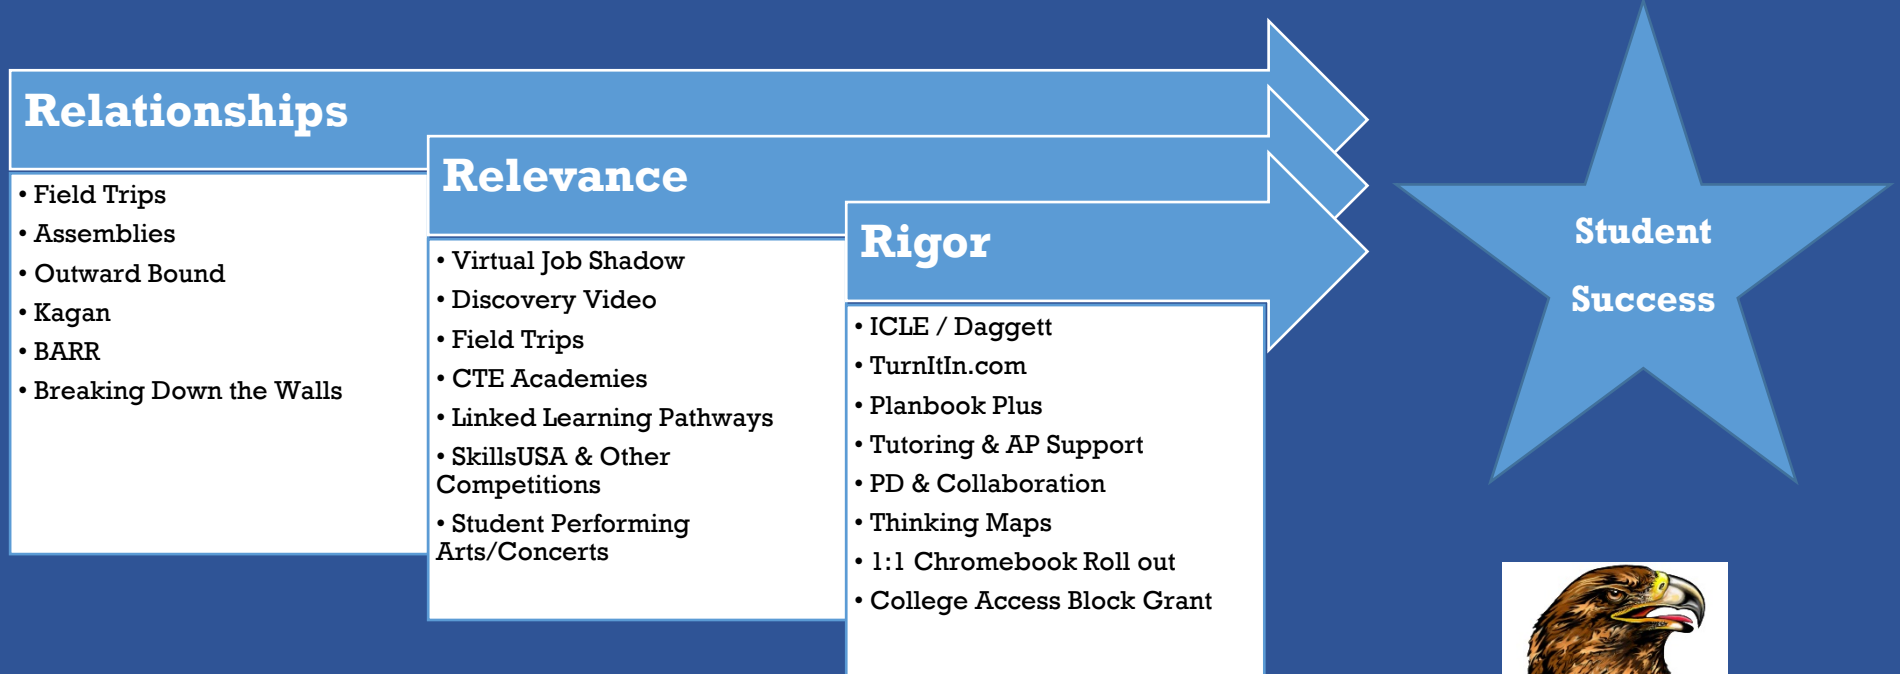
Relationships

• Field Trips
• Assemblies
• Outward Bound
• Kagan
• BARR
• Breaking Down the Walls

Relevance

• Virtual Job Shadow
• Discovery Video
• Field Trips
• CTE Academies
• Linked Learning Pathways
• SkillsUSA & Other Competitions
• Student Performing Arts/Concerts

Rigor

• ICLE / Daggett
• TurnItIn.com
• Planbook Plus
• Tutoring & AP Support
• PD & Collaboration
• Thinking Maps
• 1:1 Chromebook Roll out
• College Access Block Grant

Student Success